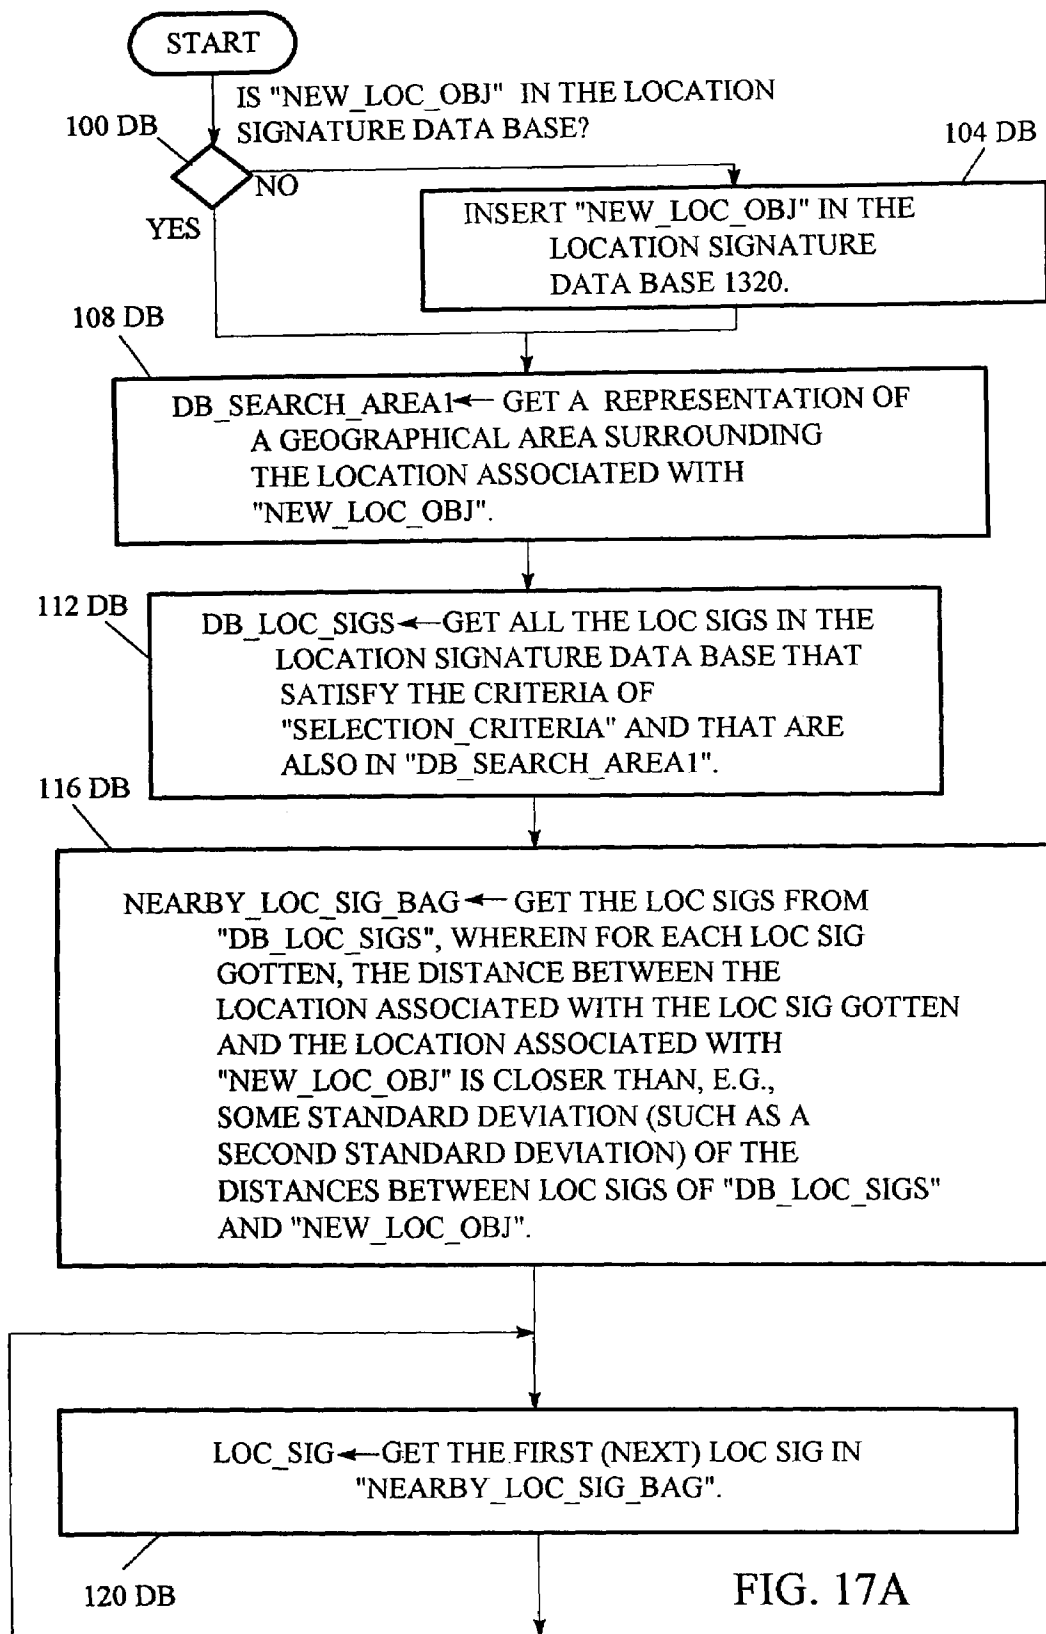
START

IS "NEW_LOC_OBJ" IN THE LOCATION SIGNATURE DATA BASE?

100 DB

NO

YES

104 DB

INSERT "NEW_LOC_OBJ" IN THE LOCATION SIGNATURE DATA BASE 1320.

108 DB

DB_SEARCH_AREA1 ← GET A REPRESENTATION OF A GEOGRAPHICAL AREA SURROUNDING THE LOCATION ASSOCIATED WITH "NEW_LOC_OBJ".

112 DB

DB_LOC_SIGS ← GET ALL THE LOC SIGS IN THE LOCATION SIGNATURE DATA BASE THAT SATISFY THE CRITERIA OF "SELECTION_CRITERIA" AND THAT ARE ALSO IN "DB_SEARCH_AREA1".

116 DB

NEARBY_LOC_SIG_BAG ← GET THE LOC SIGS FROM "DB_LOC_SIGS", WHEREIN FOR EACH LOC SIG GOTTEN, THE DISTANCE BETWEEN THE LOCATION ASSOCIATED WITH THE LOC SIG GOTTEN AND THE LOCATION ASSOCIATED WITH "NEW_LOC_OBJ" IS CLOSER THAN, E.G., SOME STANDARD DEVIATION (SUCH AS A SECOND STANDARD DEVIATION) OF THE DISTANCES BETWEEN LOC SIGS OF "DB_LOC_SIGS" AND "NEW_LOC_OBJ".

LOC_SIG ← GET THE FIRST (NEXT) LOC SIG IN "NEARBY_LOC_SIG_BAG".

120 DB

FIG. 17A